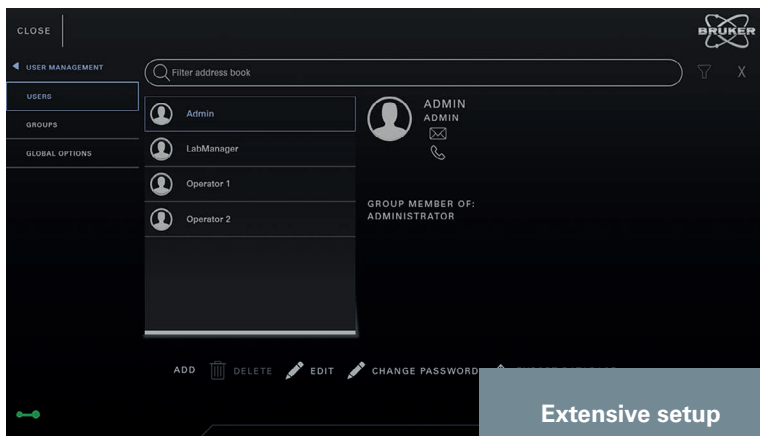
CLOSE

BRUKER

USER MANAGEMENT

USERS

GROUPS

GLOBAL OPTIONS

Filter address book

X

Admin

LabManager

Operator 1

Operator 2

ADMIN
ADMIN

GROUP MEMBER OF:
ADMINISTRATOR

ADD DELETE EDIT CHANGE PASSWORD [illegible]

Extensive setup